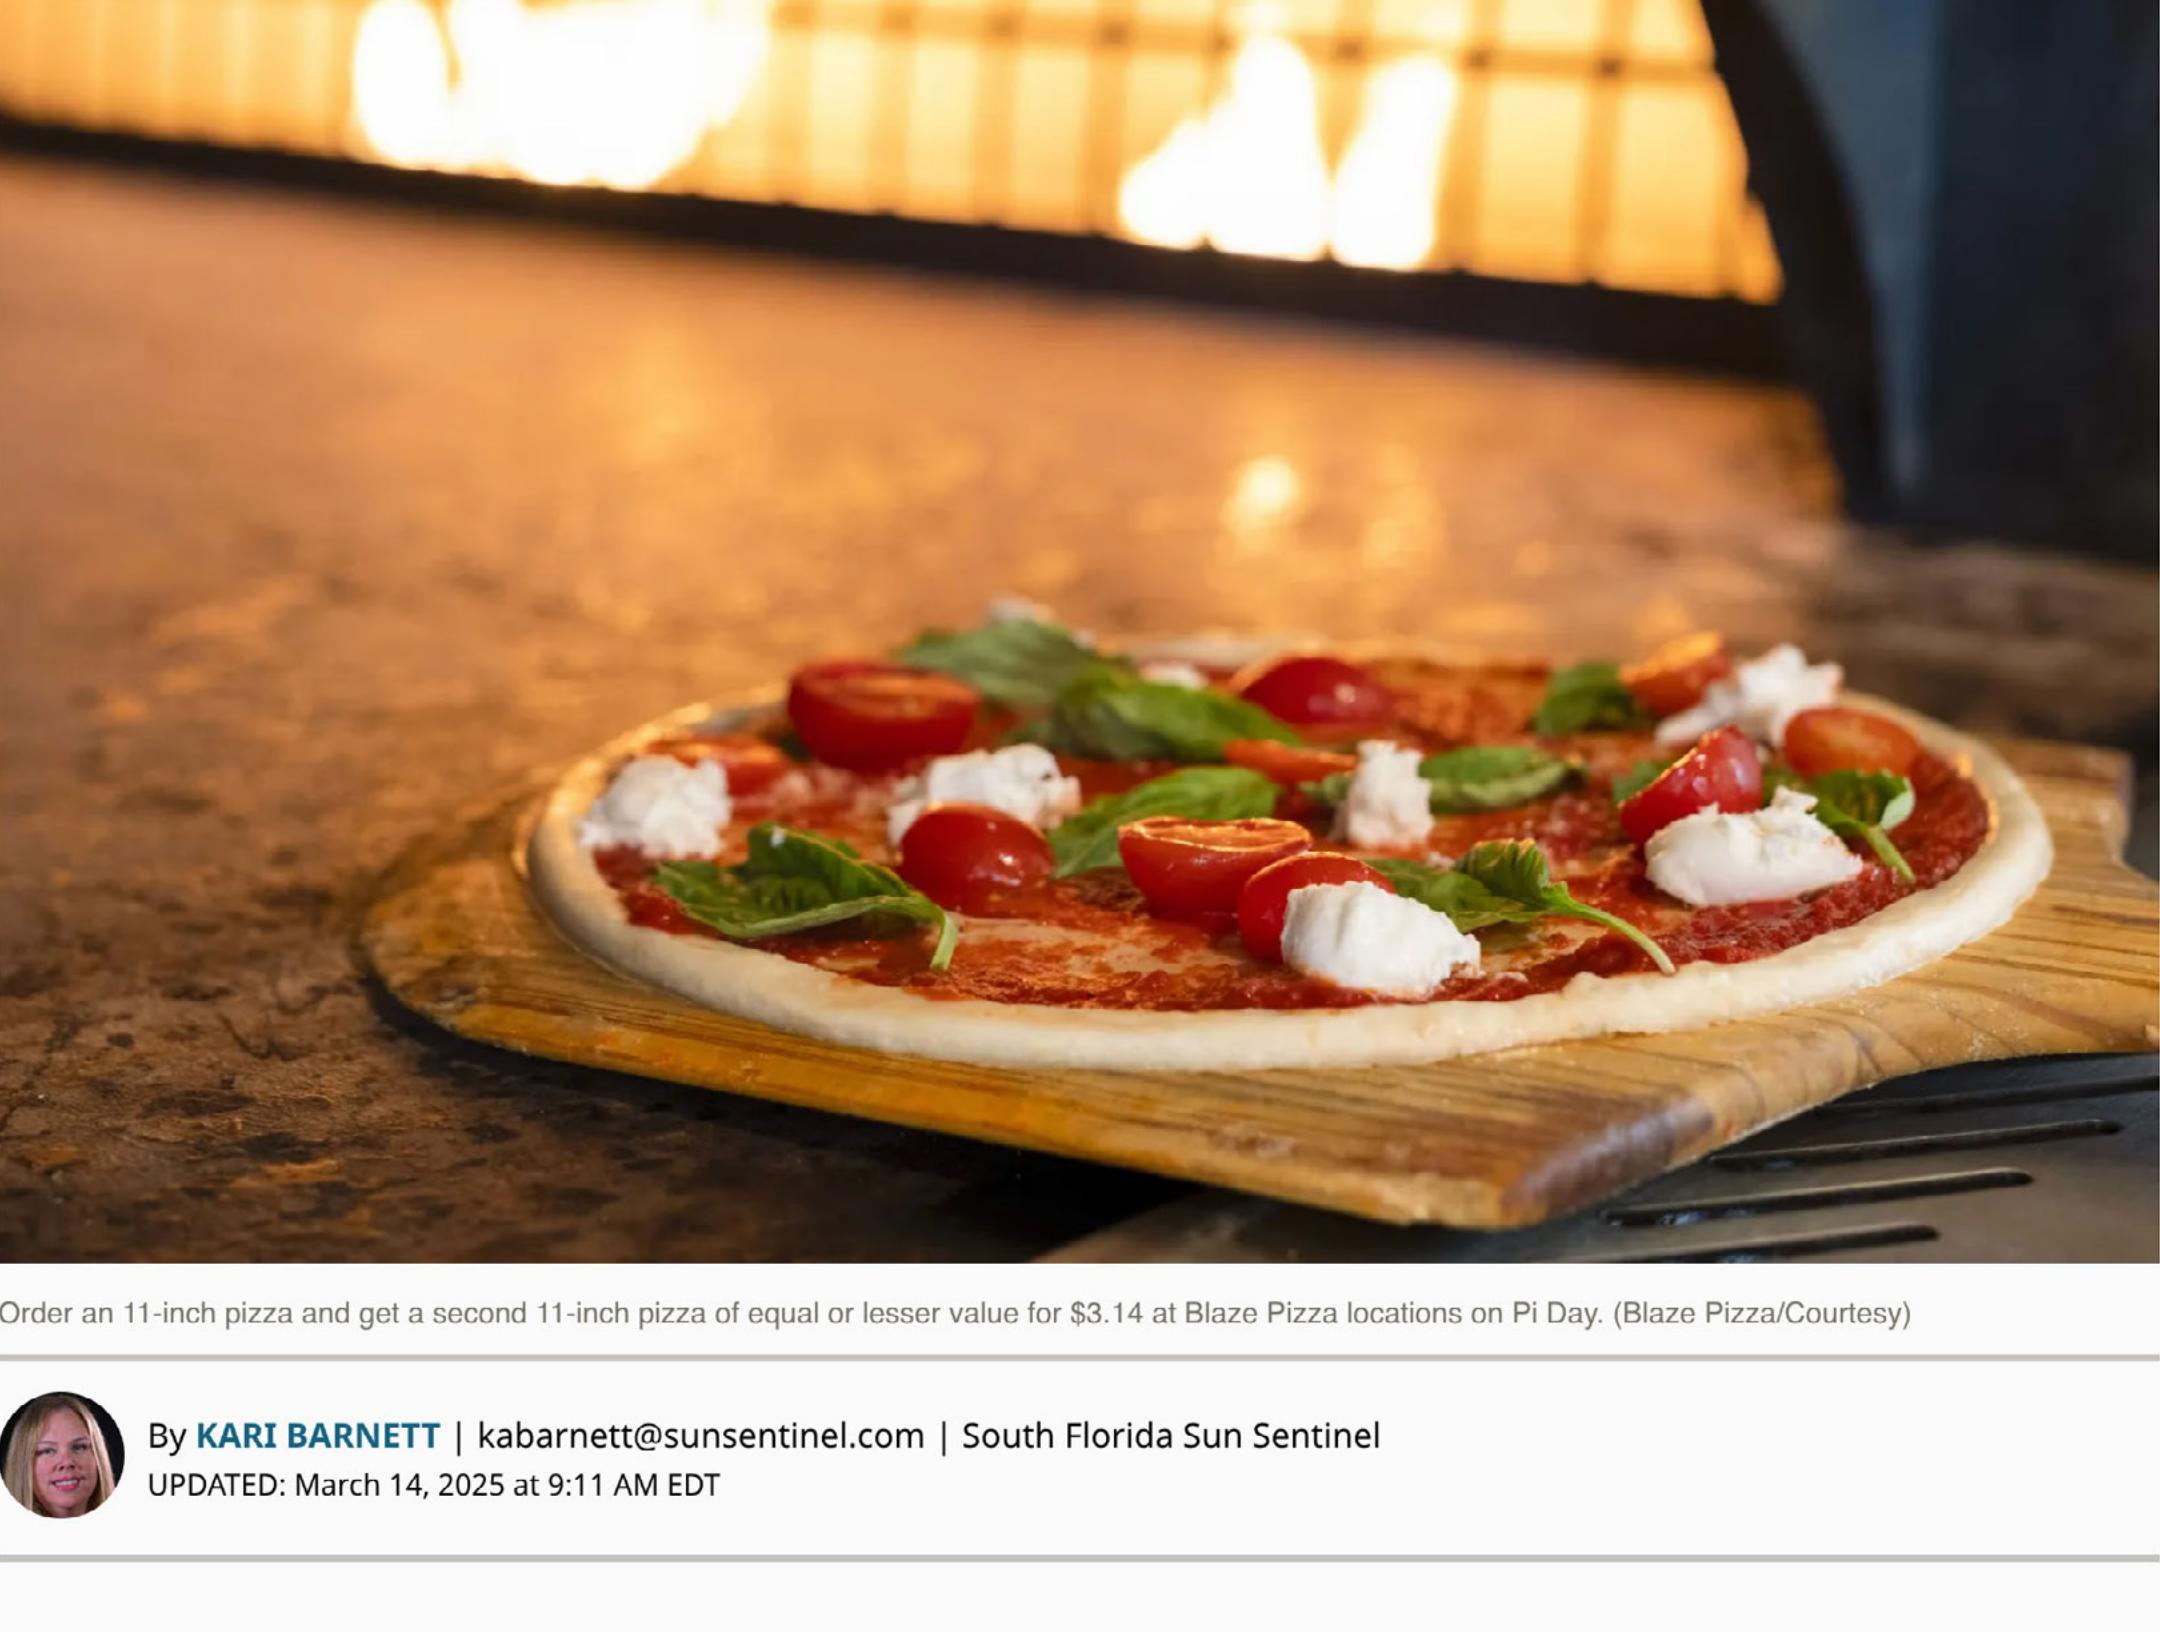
Order an 11-inch pizza and get a second 11-inch pizza of equal or lesser value for $3.14 at Blaze Pizza locations on Pi Day. (Blaze Pizza/Courtesy)

By KARI BARNETT | kabarnett@sunsentinel.com | South Florida Sun Sentinel
UPDATED: March 14, 2025 at 9:11 AM EDT